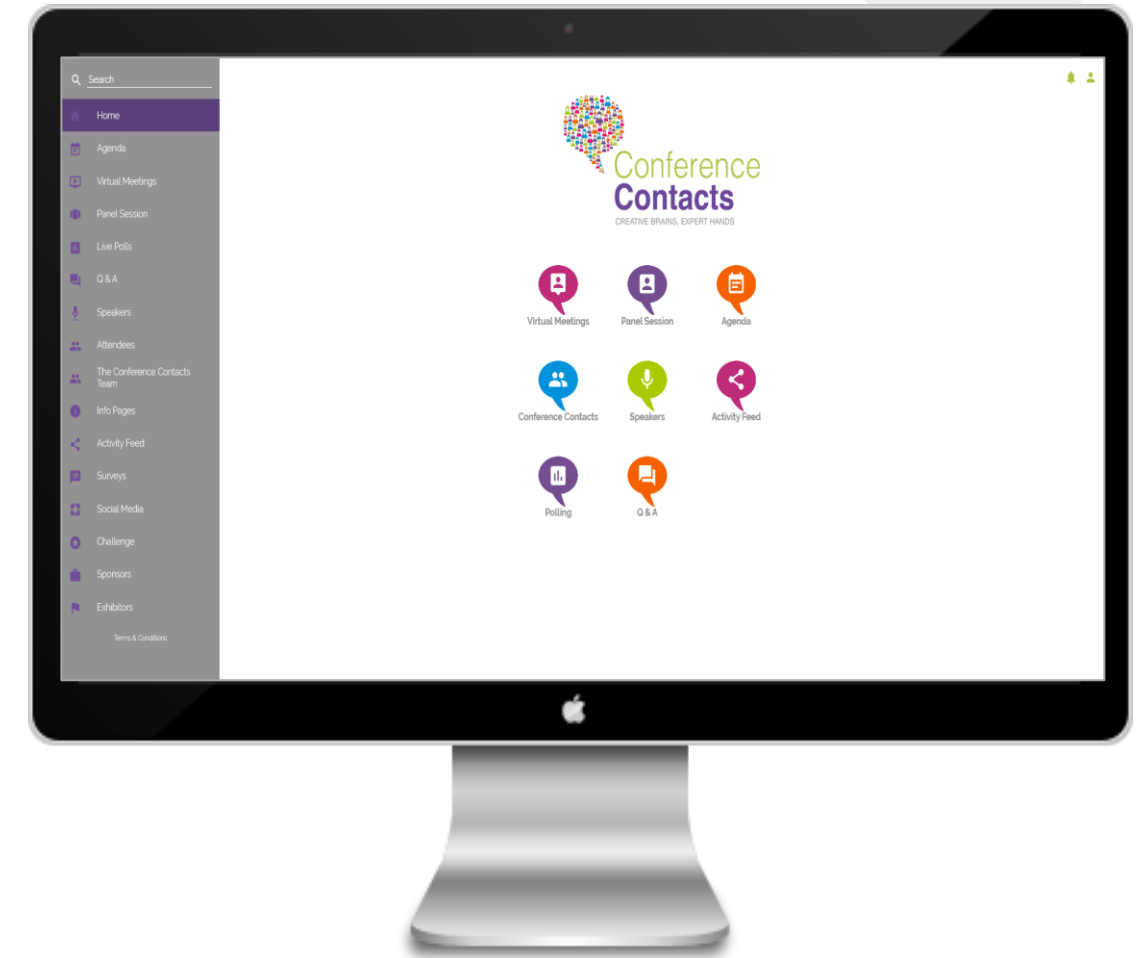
Search

Home

Agenda

Virtual Meetings

Panel Session

Live Polls

Q & A

Speakers

Attendees

The Conference Contacts Team

Info Pages

Activity Feed

Surveys

Social Media

Challenge

Sponsors

Exhibitors

Terms & Conditions

Conference Contacts
CREATIVE BRAINS, EXPERT HANDS

Virtual Meetings

Panel Session

Agenda

Conference Contacts

Speakers

Activity Feed

Polling

Q & A